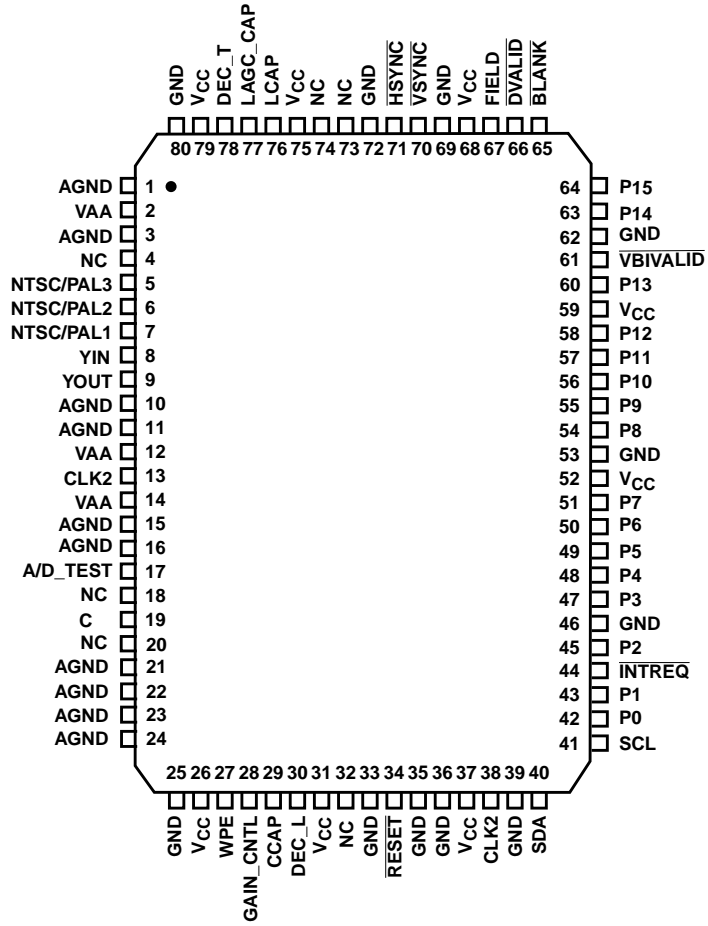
GND $V_{CC}$ DEC_T LAGC_CAP LCAP $V_{CC}$ NC NC GND $\overline{HSYNC}$ $\overline{VSYNC}$ GND $V_{CC}$ FIELD $\overline{DVALID}$ $\overline{BLANK}$

80 79 78 77 76 75 74 73 72 71 70 69 68 67 66 65

AGND 1
VAA 2
AGND 3
NC 4
NTSC/PAL3 5
NTSC/PAL2 6
NTSC/PAL1 7
YIN 8
YOUT 9
AGND 10
AGND 11
VAA 12
CLK2 13
VAA 14
AGND 15
AGND 16
A/D_TEST 17
NC 18
C 19
NC 20
AGND 21
AGND 22
AGND 23
AGND 24

64 P15
63 P14
62 GND
61 $\overline{VBIVALID}$
60 P13
59 $V_{CC}$
58 P12
57 P11
56 P10
55 P9
54 P8
53 GND
52 $V_{CC}$
51 P7
50 P6
49 P5
48 P4
47 P3
46 GND
45 P2
44 $\overline{INTREQ}$
43 P1
42 P0
41 SCL

25 26 27 28 29 30 31 32 33 34 35 36 37 38 39 40

GND $V_{CC}$ WPE GAIN_CNTL CCAP DEC_L $V_{CC}$ NC GND $\overline{RESET}$ GND GND $V_{CC}$ CLK2 GND SDA